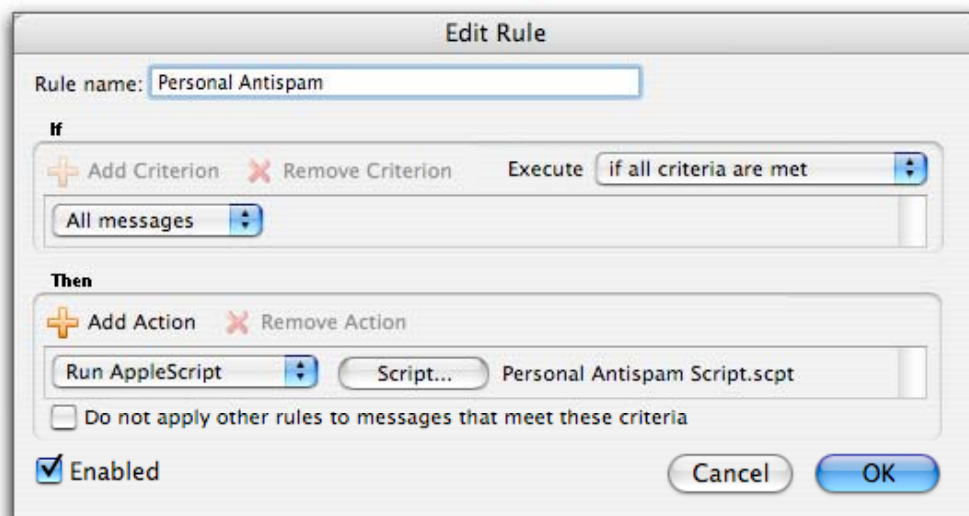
Edit Rule

Rule name: Personal Antispam

If

Add Criterion Remove Criterion Execute if all criteria are met

All messages

Then

Add Action Remove Action

Run AppleScript Script... Personal Antispam Script.scpt

Do not apply other rules to messages that meet these criteria

Enabled

Cancel OK